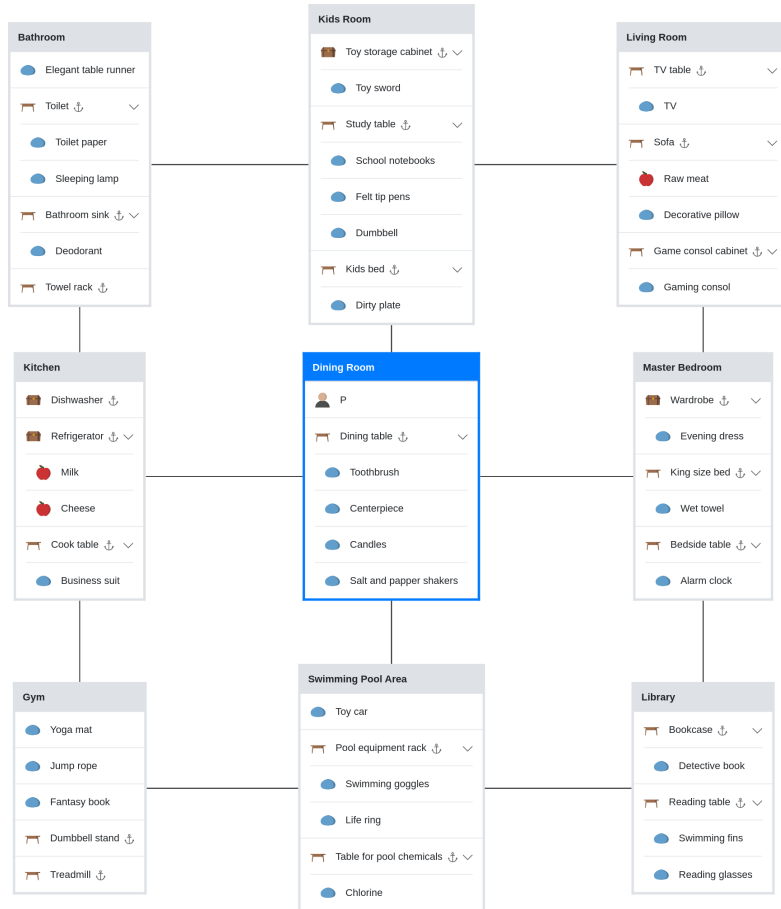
Bathroom
Elegant table runner
Toilet
Toilet paper
Sleeping lamp
Bathroom sink
Deodorant
Towel rack

Kids Room
Toy storage cabinet
Toy sword
Study table
School notebooks
Felt tip pens
Dumbbell
Kids bed
Dirty plate

Living Room
TV table
TV
Sofa
Raw meat
Decorative pillow
Game consol cabinet
Gaming consol

Kitchen
Dishwasher
Refrigerator
Milk
Cheese
Cook table
Business suit

Dining Room
P
Dining table
Toothbrush
Centerpiece
Candles
Salt and papper shakers

Master Bedroom
Wardrobe
Evening dress
King size bed
Wet towel
Bedside table
Alarm clock

Gym
Yoga mat
Jump rope
Fantasy book
Dumbbell stand
Treadmill

Swimming Pool Area
Toy car
Pool equipment rack
Swimming goggles
Life ring
Table for pool chemicals
Chlorine

Library
Bookcase
Detective book
Reading table
Swimming fins
Reading glasses